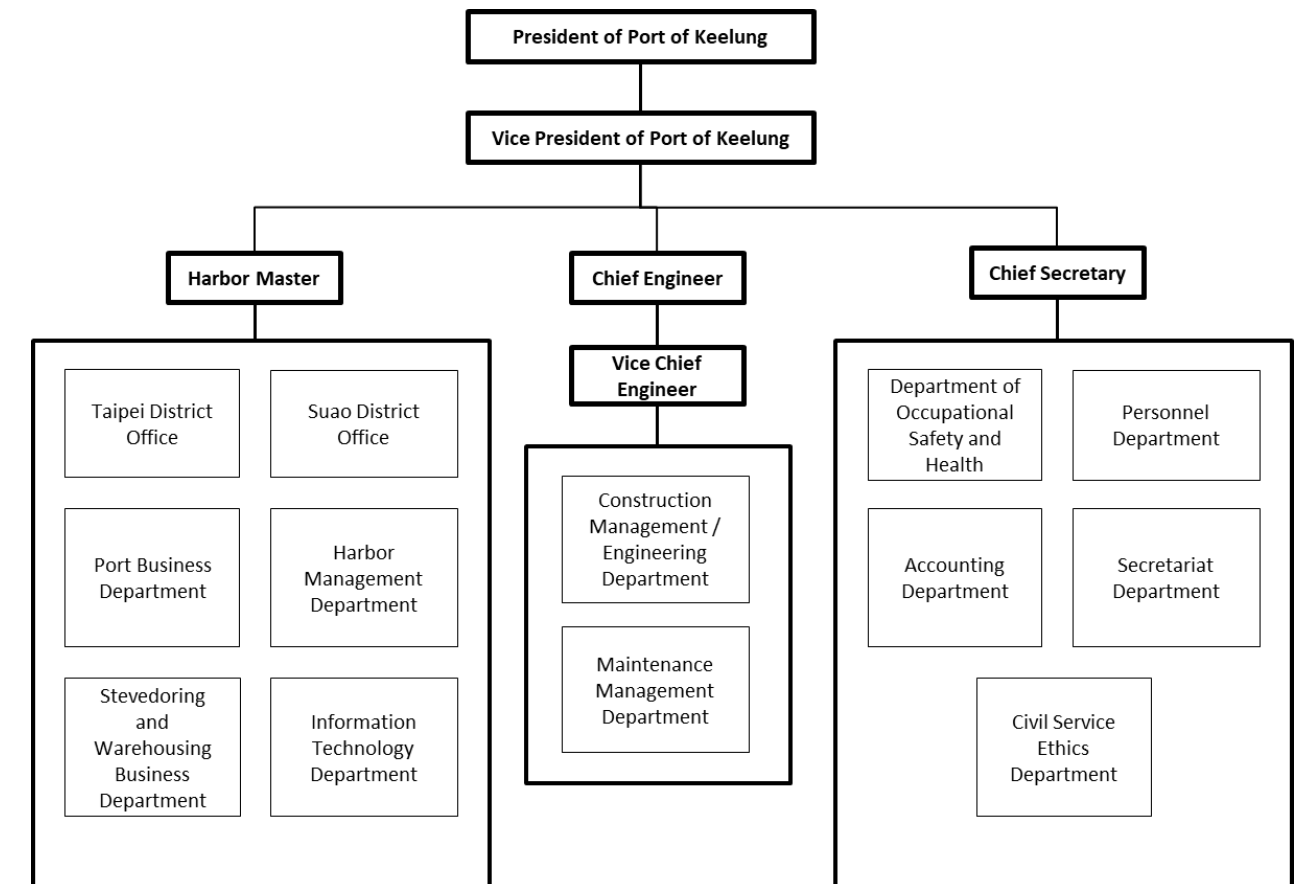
President of Port of Keelung

Vice President of Port of Keelung

Harbor Master

Taipei District Office

Suao District Office

Port Business Department

Harbor Management Department

Stevedoring and Warehousing Business Department

Information Technology Department

Chief Engineer

Vice Chief Engineer

Construction Management / Engineering Department

Maintenance Management Department

Chief Secretary

Department of Occupational Safety and Health

Personnel Department

Accounting Department

Secretariat Department

Civil Service Ethics Department